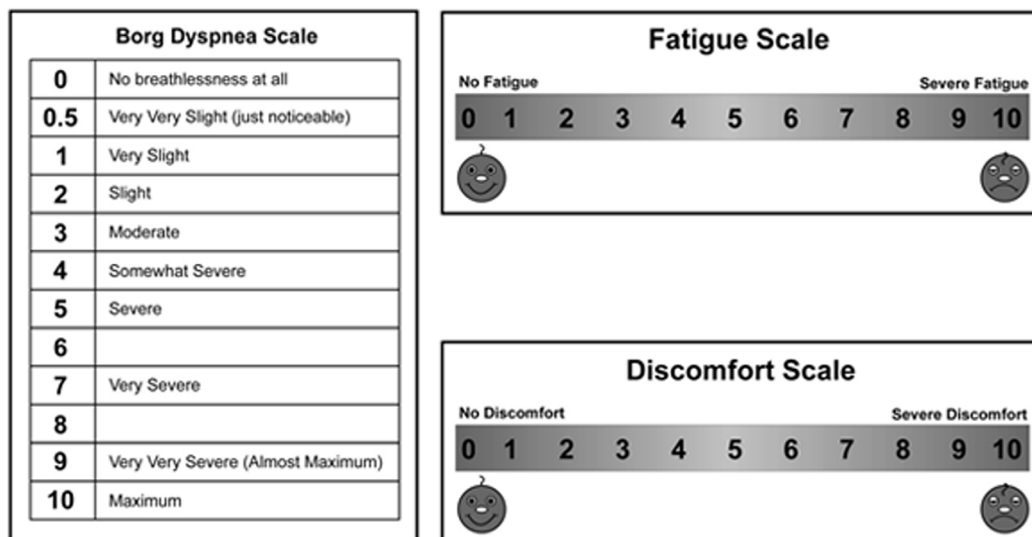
Borg Dyspnea Scale

| | |
|---|---|
| 0 | No breathlessness at all |
| 0.5 | Very Very Slight (just noticeable) |
| 1 | Very Slight |
| 2 | Slight |
| 3 | Moderate |
| 4 | Somewhat Severe |
| 5 | Severe |
| 6 | |
| 7 | Very Severe |
| 8 | |
| 9 | Very Very Severe (Almost Maximum) |
| 10 | Maximum |

Fatigue Scale

No Fatigue

Severe Fatigue

0 1 2 3 4 5 6 7 8 9 10

Discomfort Scale

No Discomfort

Severe Discomfort

0 1 2 3 4 5 6 7 8 9 10